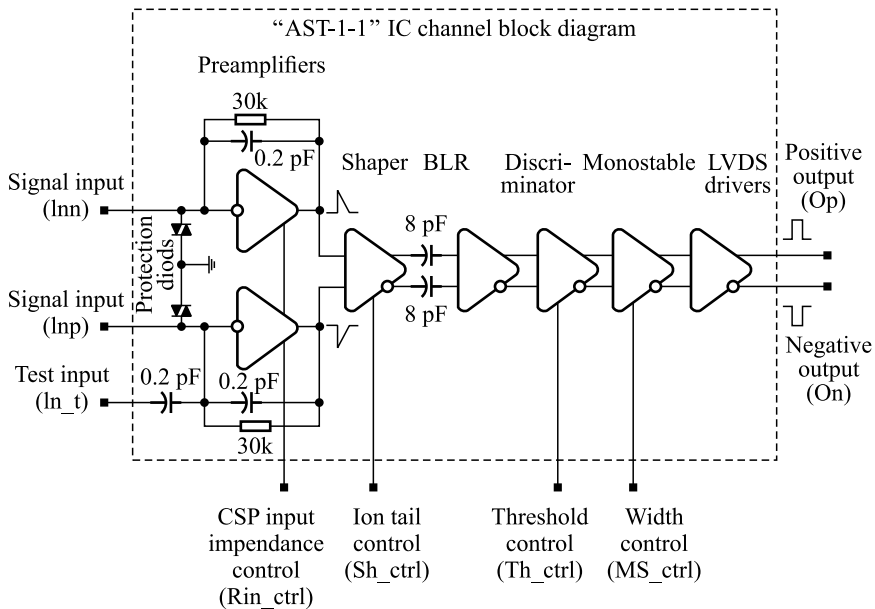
"AST-1-1" IC channel block diagram

Preamplifiers

30k

0.2 pF

Shaper BLR

Discriminator

Monostable

LVDS drivers

Positive output (Op)

Signal input (lnn)

8 pF

Protection diods

Signal input (lnp)

8 pF

Negative output (On)

Test input (ln_t)

0.2 pF

0.2 pF

30k

CSP input impendance control (Rin_ctrl)

Ion tail control (Sh_ctrl)

Threshold control (Th_ctrl)

Width control (MS_ctrl)